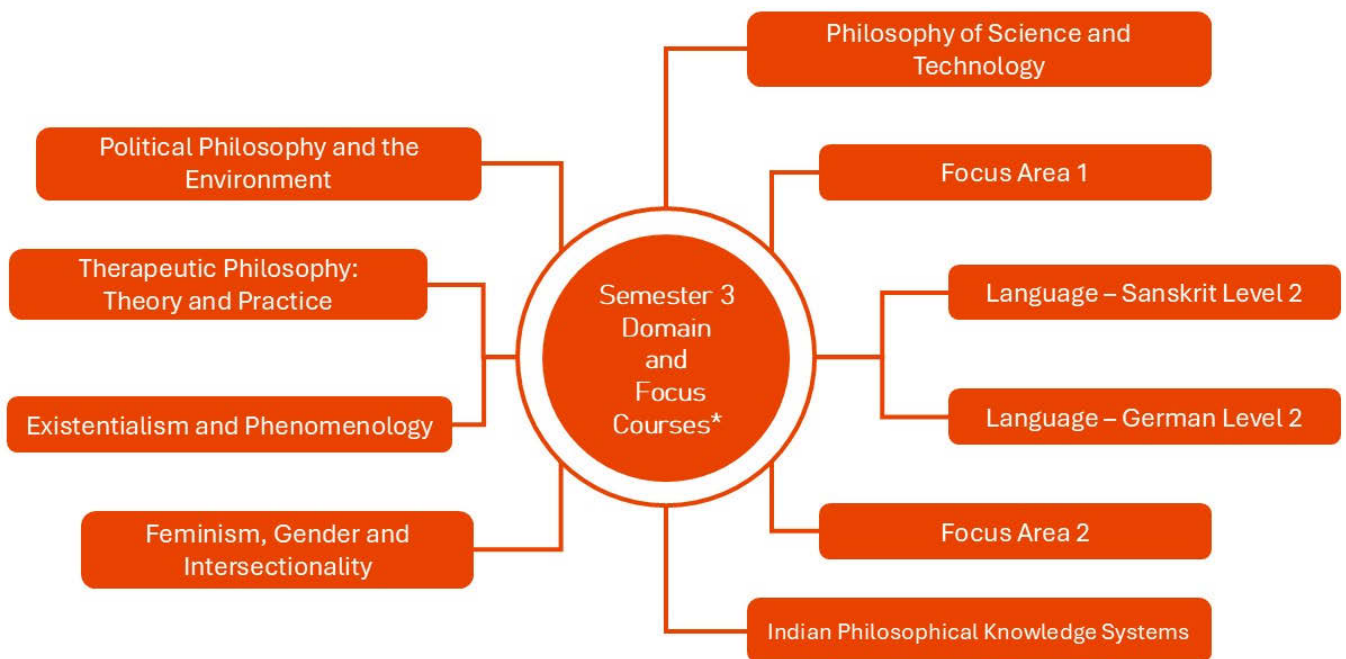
Semester 3 Domain and Focus Courses*

Philosophy of Science and Technology

Political Philosophy and the Environment

Focus Area 1

Therapeutic Philosophy: Theory and Practice

Language – Sanskrit Level 2

Existentialism and Phenomenology

Language – German Level 2

Feminism, Gender and Intersectionality

Focus Area 2

Indian Philosophical Knowledge Systems